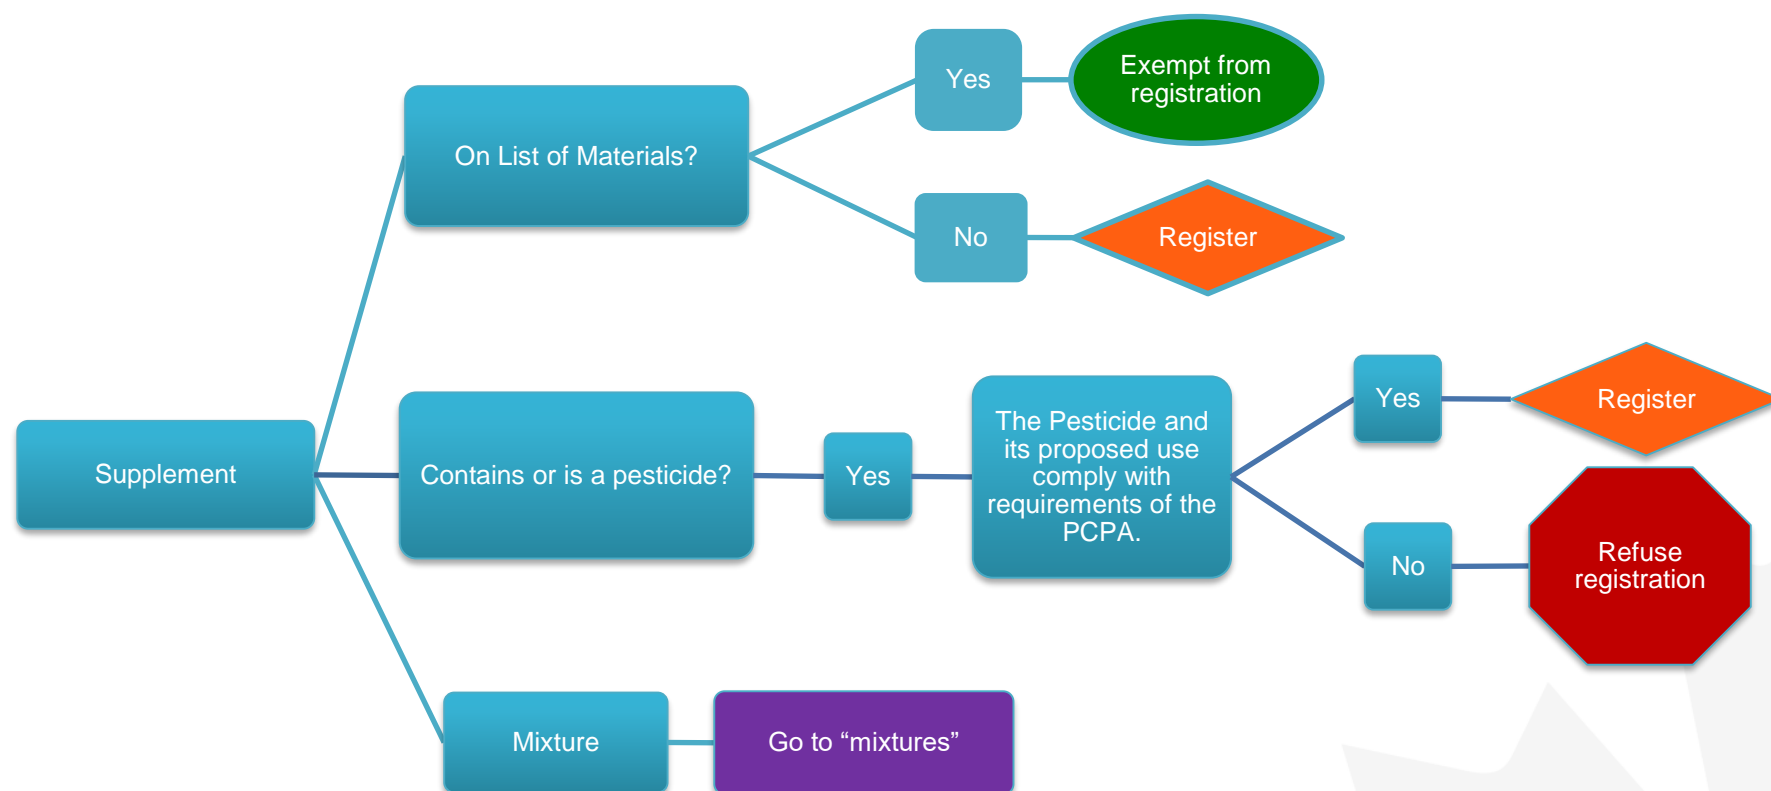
Supplement

On List of Materials?

Yes

Exempt from registration

No

Register

Contains or is a pesticide?

Yes

The Pesticide and its proposed use comply with requirements of the PCPA.

Yes

Register

No

Refuse registration

Mixture

Go to “mixtures”